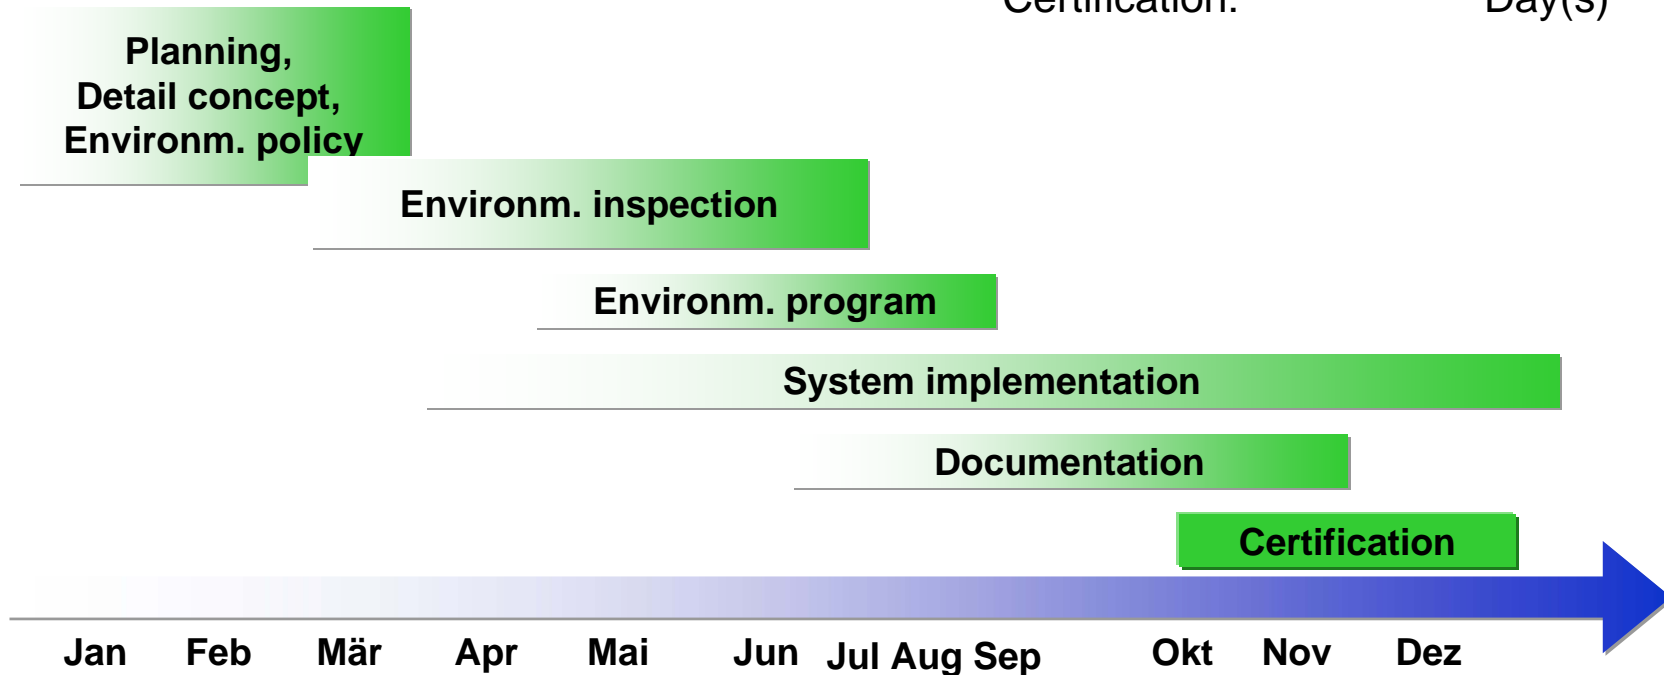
Certification: Day(s)

Planning, Detail concept, Environm. policy

Environm. inspection

Environm. program

System implementation

Documentation

Certification

Jan Feb Mär Apr Mai Jun Jul Aug Sep Okt Nov Dez